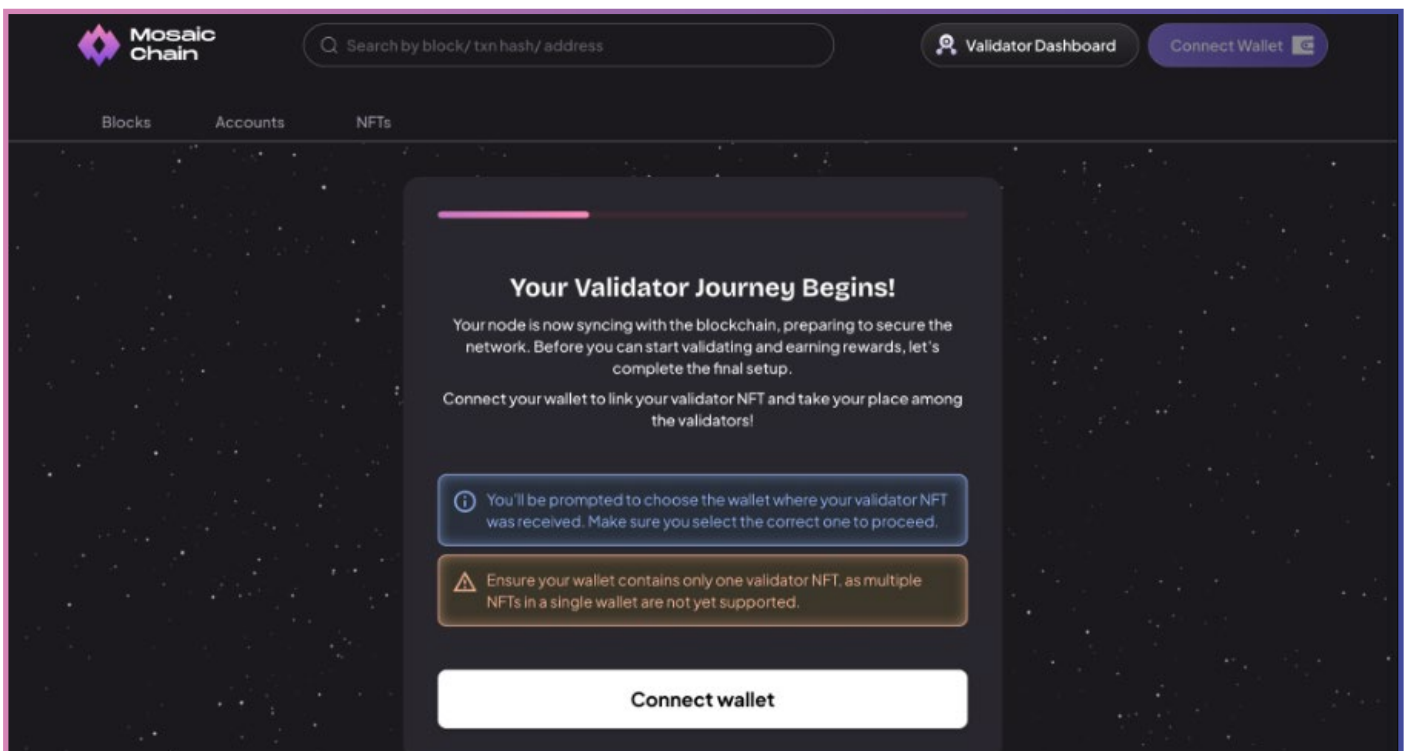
Mosaic Chain

Search by block/ txn hash/ address

Validator Dashboard

Connect Wallet

Blocks

Accounts

NFTs

Your Validator Journey Begins!

Your node is now syncing with the blockchain, preparing to secure the network. Before you can start validating and earning rewards, let's complete the final setup.

Connect your wallet to link your validator NFT and take your place among the validators!

You'll be prompted to choose the wallet where your validator NFT was received. Make sure you select the correct one to proceed.

Ensure your wallet contains only one validator NFT, as multiple NFTs in a single wallet are not yet supported.

Connect wallet